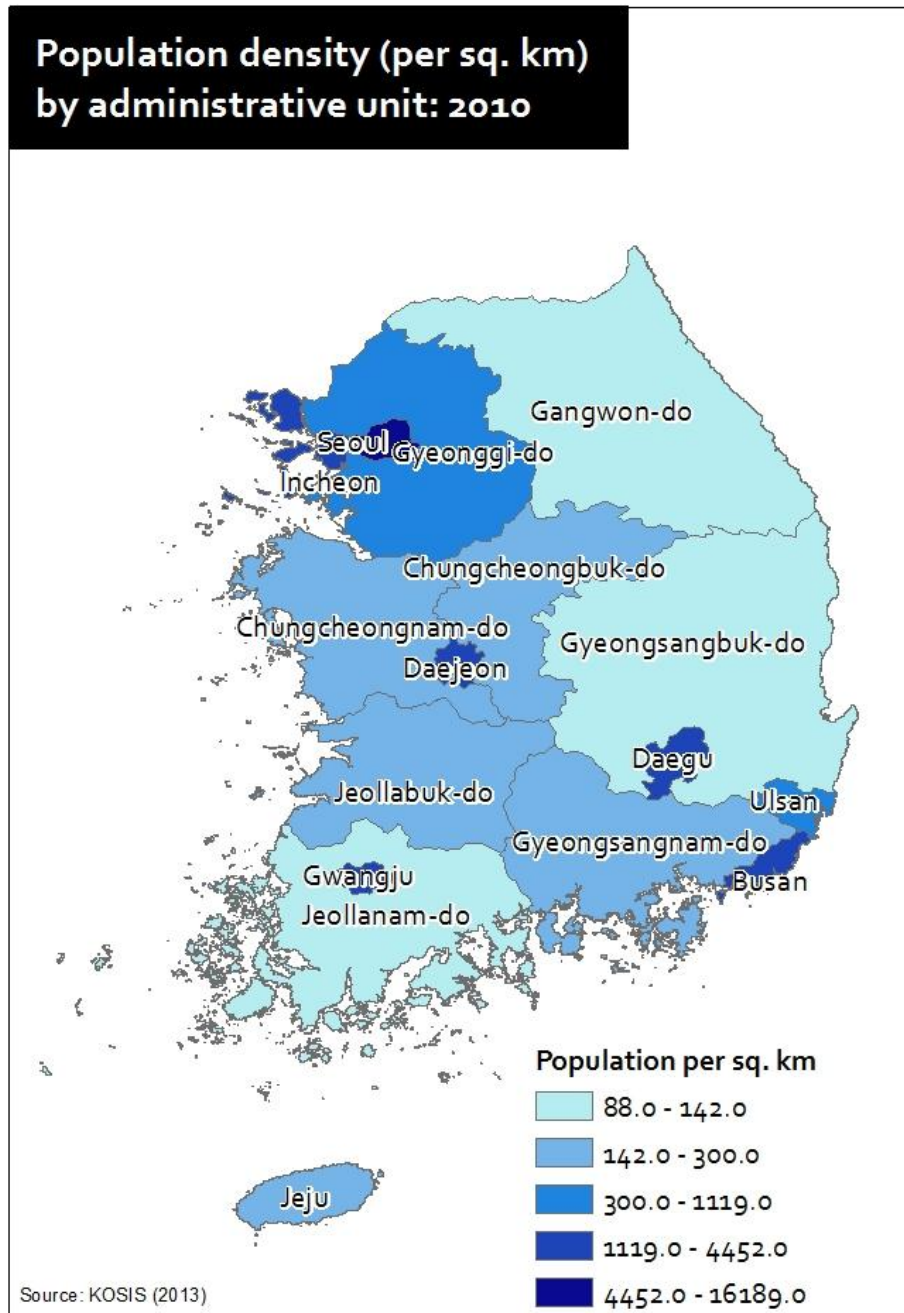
Population density (per sq. km) by administrative unit: 2010

Gangwon-do
Seoul
Gyeonggi-do
Incheon
Chungcheongbuk-do
Chungcheongnam-do
Gyeongsangbuk-do
Daejeon
Daegu
Jeollabuk-do
Ulsan
Gyeongsangnam-do
Gwangju
Busan
Jeollanam-do
Jeju

Population per sq. km
88.0 - 142.0
142.0 - 300.0
300.0 - 1119.0
1119.0 - 4452.0
4452.0 - 16189.0

Source: KOSIS (2013)